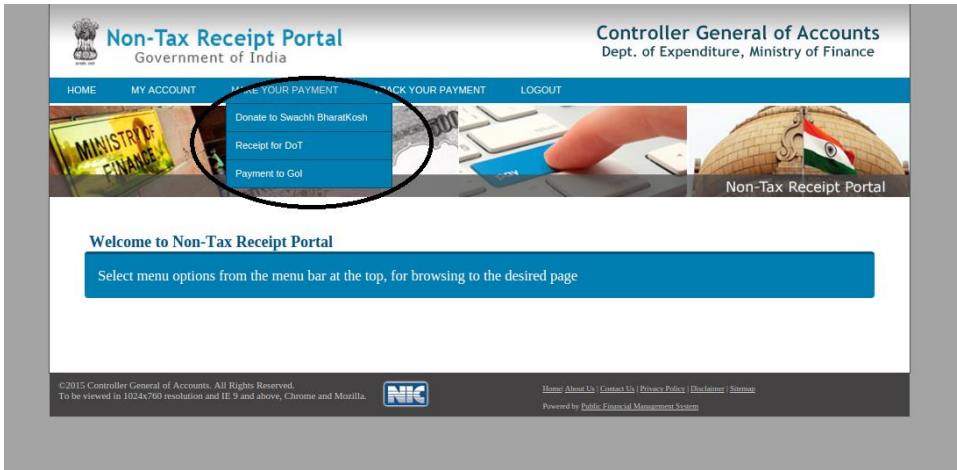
Non-Tax Receipt Portal
Government of India

Controller General of Accounts
Dept. of Expenditure, Ministry of Finance

HOME MY ACCOUNT MAKE YOUR PAYMENT TRACK YOUR PAYMENT LOGOUT

Donate to Swachh BharatKosh
Receipt for DoT
Payment to GoI

MINISTRY OF FINANCE

Non-Tax Receipt Portal

Welcome to Non-Tax Receipt Portal

Select menu options from the menu bar at the top, for browsing to the desired page

©2015 Controller General of Accounts. All Rights Reserved.
To be viewed in 1024x760 resolution and IE 9 and above, Chrome and Mozilla.

NIC

Home| About Us | Contact Us | Privacy Policy | Disclaimer | Sitemap

Powered by Public Financial Management System